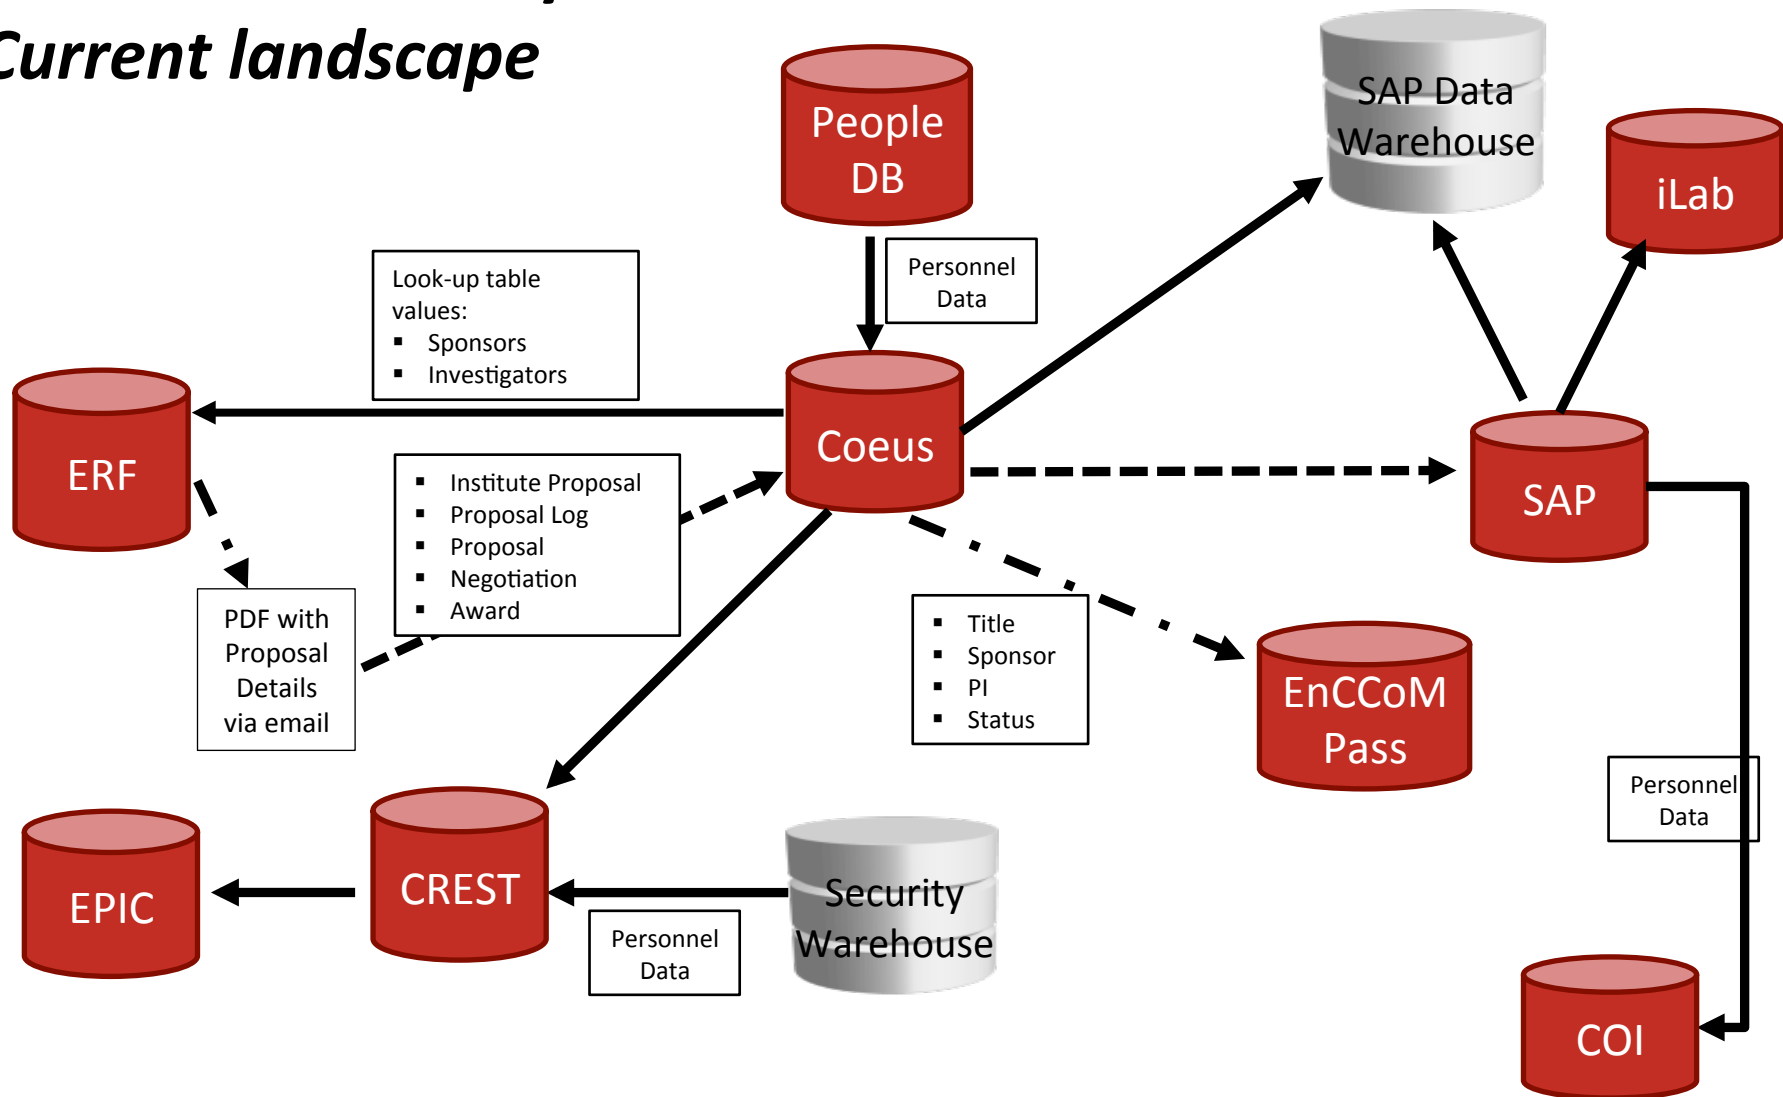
Current landscape

People DB

SAP Data Warehouse

iLab

Personnel Data

Look-up table values:
▪ Sponsors
▪ Investigators

ERF

Coeus

SAP

▪ Institute Proposal
▪ Proposal Log
▪ Proposal
▪ Negotiation
▪ Award

PDF with Proposal Details via email

▪ Title
▪ Sponsor
▪ PI
▪ Status

EnCCoM Pass

Personnel Data

EPIC

CREST

Security Warehouse

Personnel Data

COI